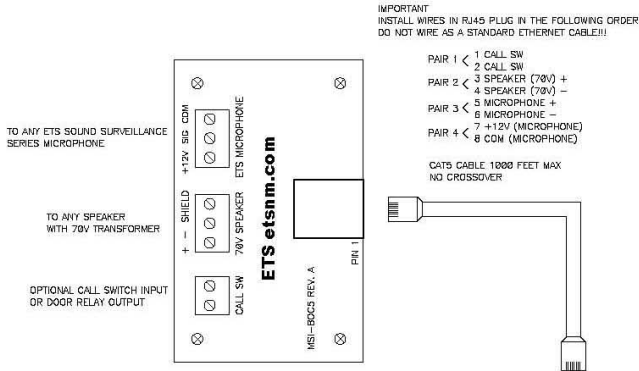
IMPORTANT
INSTALL WIRES IN RJ45 PLUG IN THE FOLLOWING ORDER
DO NOT WIRE AS A STANDARD ETHERNET CABLE!!!

PAIR 1 < 1 CALL SW
2 CALL SW
PAIR 2 < 3 SPEAKER (70V) +
4 SPEAKER (70V) −
PAIR 3 < 5 MICROPHONE +
6 MICROPHONE −
PAIR 4 < 7 +12V (MICROPHONE)
8 COM (MICROPHONE)

CAT5 CABLE 1000 FEET MAX
NO CROSSOVER

TO ANY ETS SOUND SURVEILLANCE SERIES MICROPHONE

+12V SIG COM
ETS MICROPHONE

TO ANY SPEAKER WITH 70V TRANSFORMER

+ − SHIELD
70V SPEAKER

OPTIONAL CALL SWITCH INPUT OR DOOR RELAY OUTPUT

CALL SW

ETS etsnm.com

MSI-BOC5 REV. A

PIN 1